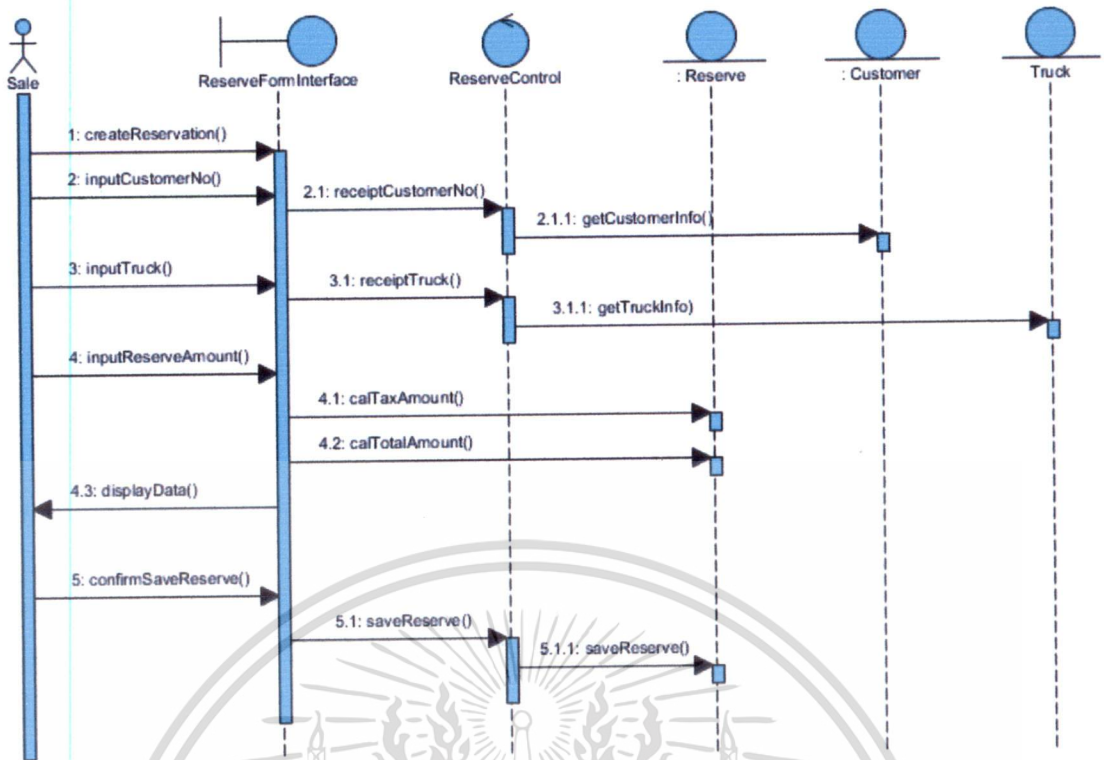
Sale
ReserveFormInterface
ReserveControl
: Reserve
: Customer
Truck

1: createReservation()
2: inputCustomerNo()
2.1: receiptCustomerNo()
2.1.1: getCustomerInfo()
3: inputTruck()
3.1: receiptTruck()
3.1.1: getTruckInfo)
4: inputReserveAmount()
4.1: calTaxAmount()
4.2: calTotalAmount()
4.3: displayData()
5: confirmSaveReserve()
5.1: saveReserve()
5.1.1: saveReserve()